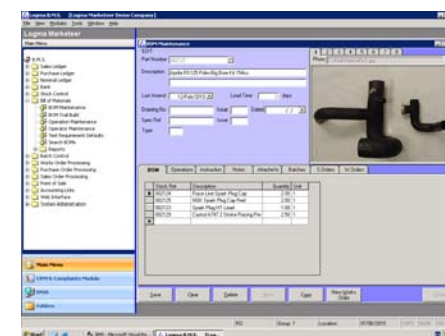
Logma B.M.S. [Logma Marketeer Demo Company]
File View Modules Tools Window Help
Logma Marketeer
Main Menu
B.M.S.
Sales Ledger
Purchase Ledger
Nominal Ledger
Bank
Stock Control
Bill of Materials
BOM Maintenance
BOM Trial Build
Operation Maintenance
Operator Maintenance
Text Requirement Defaults
Search BOMs
Reports
Batch Control
Works Order Processing
Purchase Order Processing
Sales Order Processing
Point of Sale
Accounting Links
Web Interface
System Administration
BOM Maintenance
Part Number
Description Apollo RS125 Plaba Big Bore Kit 70Kcc
Last Amend 12/Feb/2010 Lead Time days
Drawing No Issue Dated
Spec Ref Issue
Type
1 2 3 4 5 6 7 8
BOM Operations Instruction Notes Attachm'ts Batches S.Orders W.Orders
| Stock Ref | Description | Quantity | Unit |
|---|---|---|---|
| 002128 | Piston Limit Spark Plug Cap | 2.00 | 1 |
| 002125 | NGK Spark Plug Cap Rect | 2.00 | 1 |
| 002125 | Spark Plug HT Lead | 1.00 | 1 |
| 002129 | Carbu 4/747 2 Stroke Racing Pre | 2.00 | 1 |
Main Menu
CRM & Complaints Module
Links
Folders
Save Clear Delete Copy New Works Order
Start
Group 1 Location